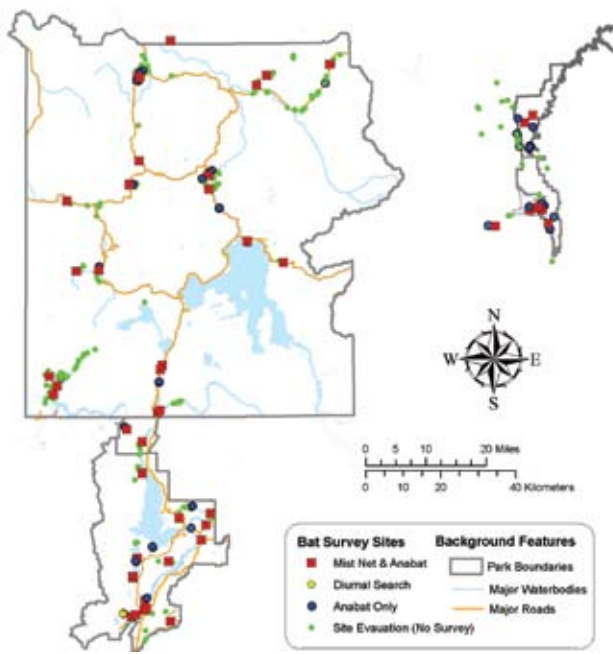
N
W
E
S

0 5 10 20 Miles
0 10 20 40 Kilometers

Bat Survey Sites
Mist Net & Anabat
Diurnal Search
Anabat Only
Site Evauation (No Survey)

Background Features
Park Boundaries
Major Waterbodies
Major Roads